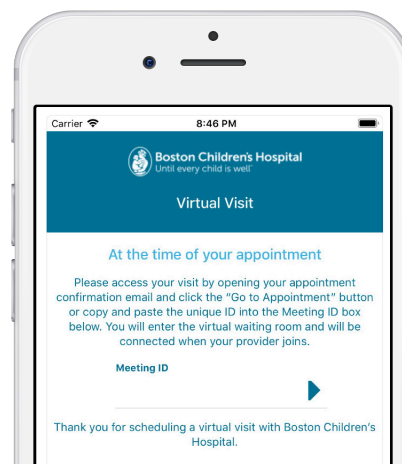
Carrier

8:46 PM

Boston Children's Hospital
Until every child is well®

Virtual Visit

At the time of your appointment

Please access your visit by opening your appointment confirmation email and click the "Go to Appointment" button or copy and paste the unique ID into the Meeting ID box below. You will enter the virtual waiting room and will be connected when your provider joins.

Meeting ID

Thank you for scheduling a virtual visit with Boston Children's Hospital.